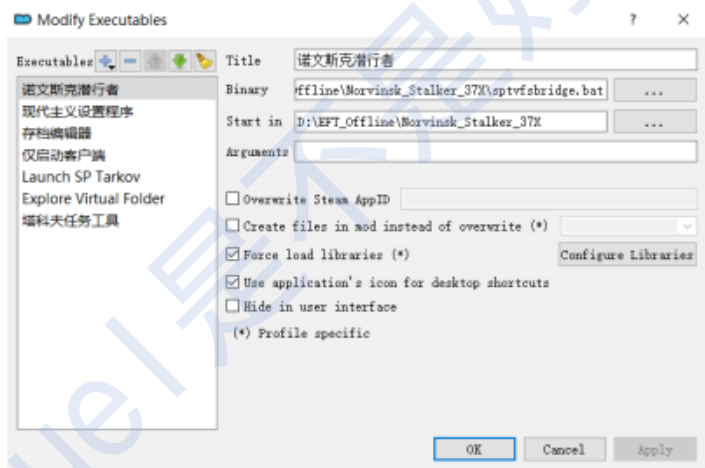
Modify Executables

?

×

Executables

诺文斯克潜行者
现代主义设置程序
存档编辑器
仅启动客户端
Launch SP Tarkov
Explore Virtual Folder
塔科夫任务工具

Title 诺文斯克潜行者

Binary ffline\Norvinsk_Stalker_37X\sptvfsbridge.bat ...

Start in D:\EFT_Offline\Norvinsk_Stalker_37X ...

Arguments

Overwrite Steam AppID

Create files in mod instead of overwrite (*)

Force load libraries (*) Configure Libraries

Use application's icon for desktop shortcuts

Hide in user interface

(*) Profile specific

OK Cancel Apply